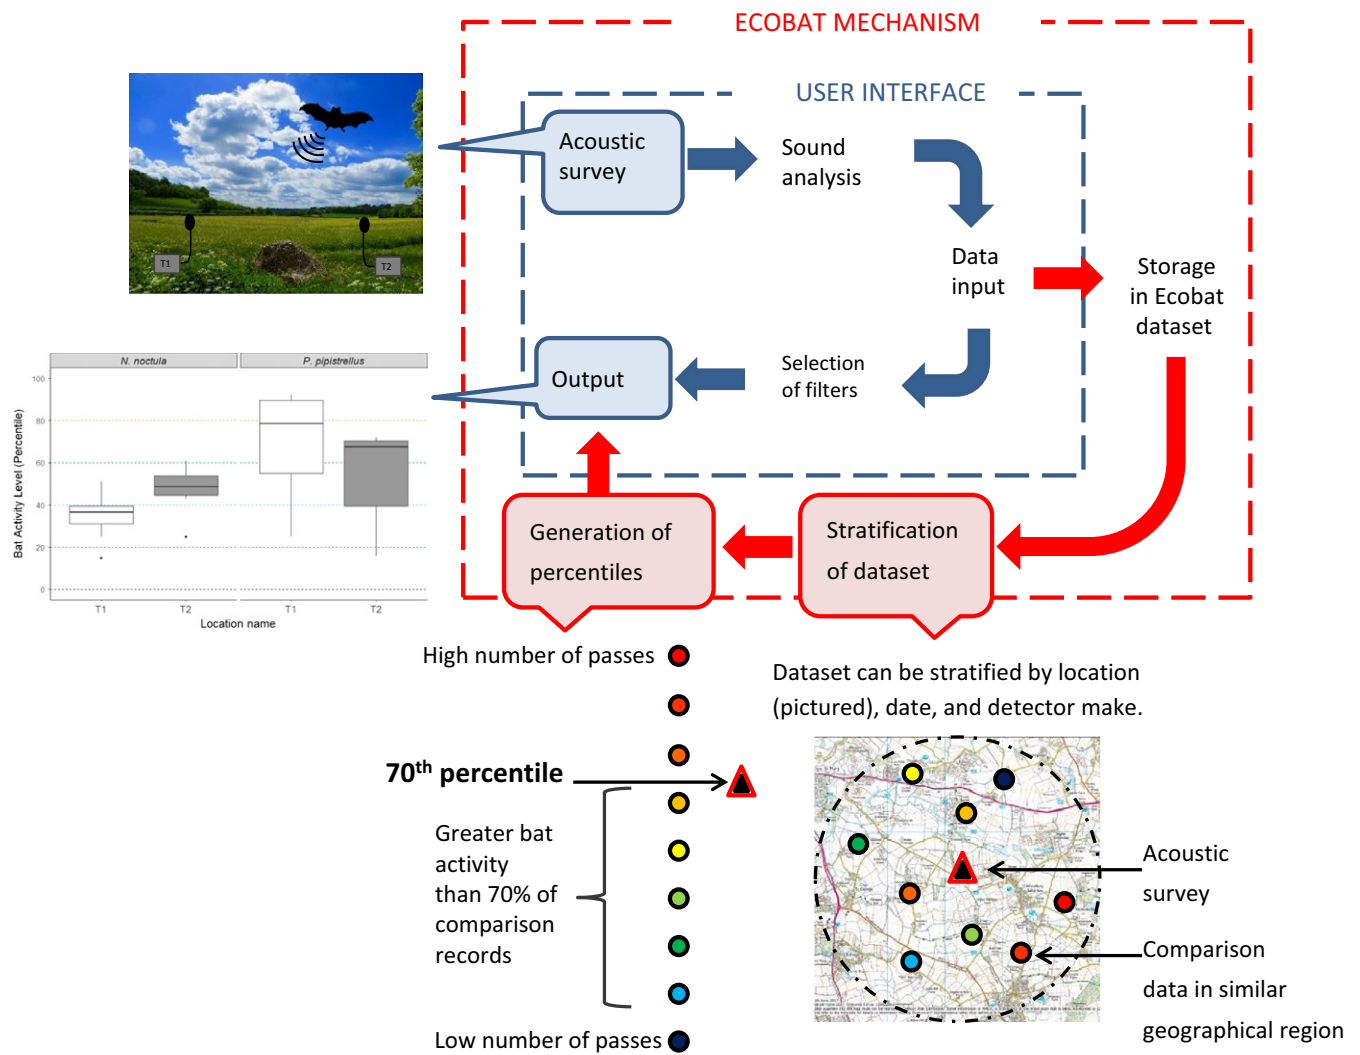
ECOBAT MECHANISM

USER INTERFACE

T1

T2

Acoustic survey

Sound analysis

Data input

Storage in Ecobat dataset

N. noctula

P. pipistrellus

100

80

60

40

20

0

Bat Activity Level (Percentile)

T1

T2

T1

T2

Location name

Output

Selection of filters

Generation of percentiles

Stratification of dataset

High number of passes

Dataset can be stratified by location (pictured), date, and detector make.

70$^{th}$ percentile

Greater bat activity than 70% of comparison records

Acoustic survey

Comparison data in similar geographical region

Low number of passes